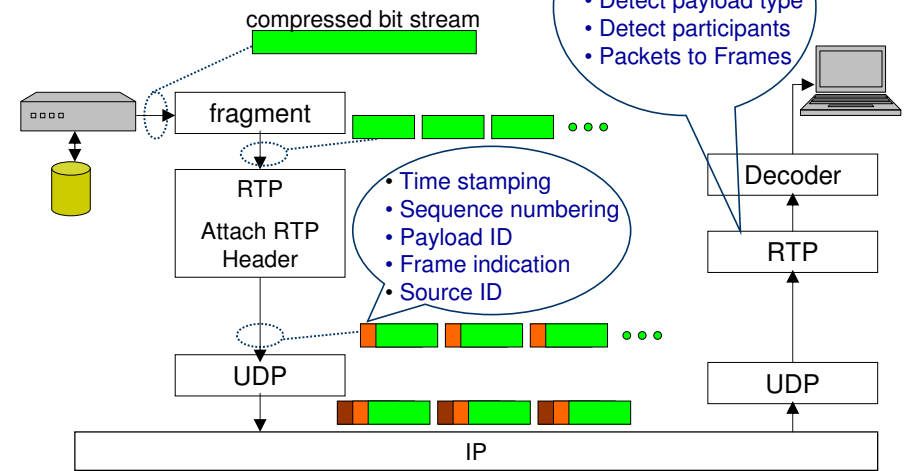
compressed bit stream

• Detect payload type
• Detect participants
• Packets to Frames

fragment

RTP

Attach RTP Header

• Time stamping
• Sequence numbering
• Payload ID
• Frame indication
• Source ID

UDP

Decoder

RTP

UDP

IP